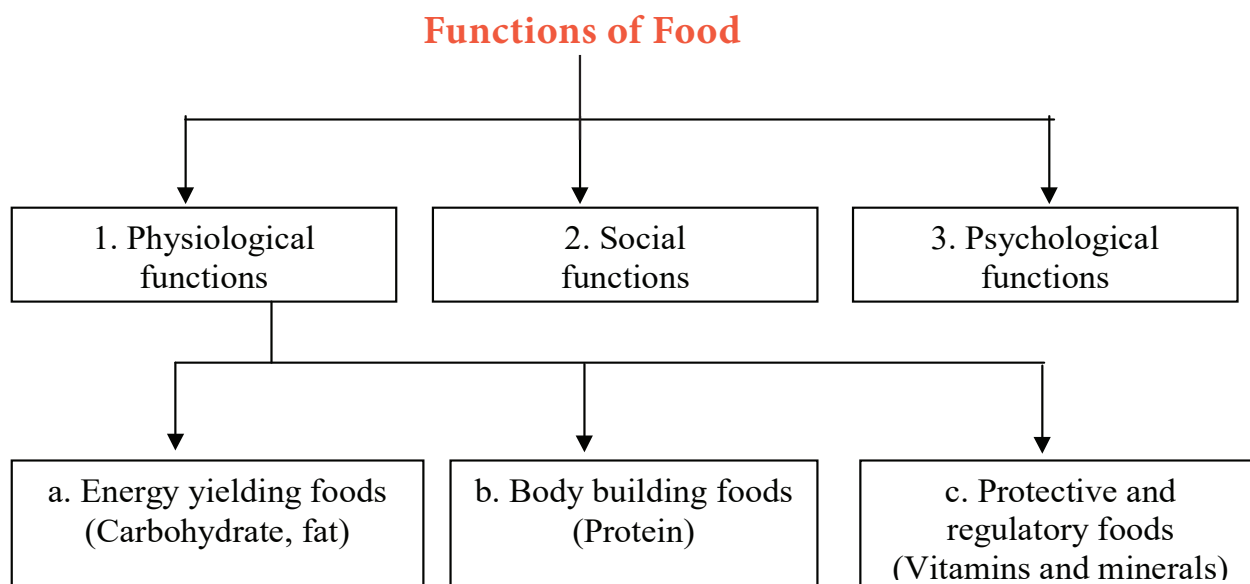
Functions of Food

1. Physiological functions

2. Social functions

3. Psychological functions

a. Energy yielding foods (Carbohydrate, fat)

b. Body building foods (Protein)

c. Protective and regulatory foods (Vitamins and minerals)